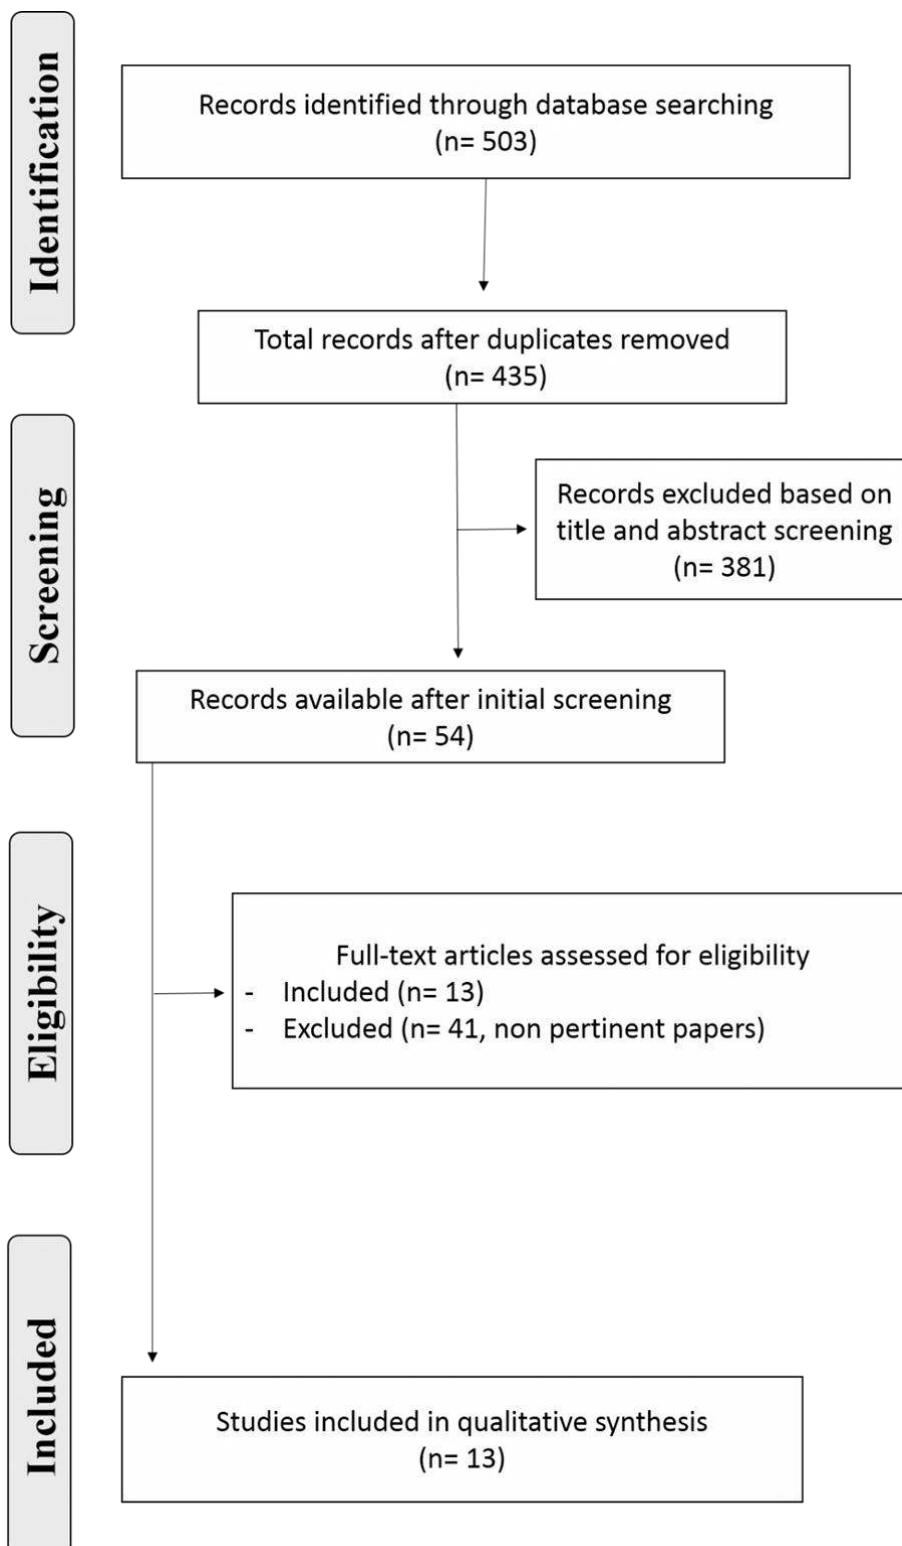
Identification

Records identified through database searching
(n= 503)

Total records after duplicates removed
(n= 435)

Screening

Records excluded based on title and abstract screening
(n= 381)

Records available after initial screening
(n= 54)

Eligibility

Full-text articles assessed for eligibility
- Included (n= 13)
- Excluded (n= 41, non pertinent papers)

Included

Studies included in qualitative synthesis
(n= 13)